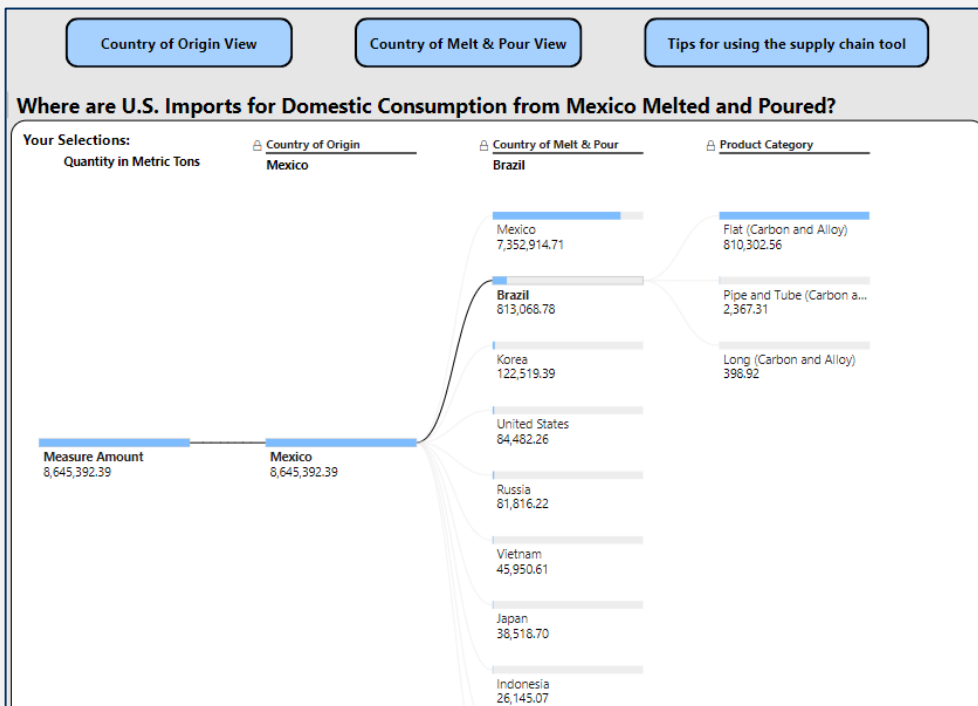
Country of Origin View

Country of Melt & Pour View

Tips for using the supply chain tool

Where are U.S. Imports for Domestic Consumption from Mexico Melted and Poured?

Your Selections:
Quantity in Metric Tons

Country of Origin
Mexico

Country of Melt & Pour
Brazil

Product Category

Measure Amount
8,645,392.39

Mexico
8,645,392.39

Mexico
7,352,914.71

Brazil
813,068.78

Korea
122,519.39

United States
84,482.26

Russia
81,816.22

Vietnam
45,950.61

Japan
38,518.70

Indonesia
26,145.07

Flat (Carbon and Alloy)
810,302.56

Pipe and Tube (Carbon a...
2,367.31

Long (Carbon and Alloy)
398.92